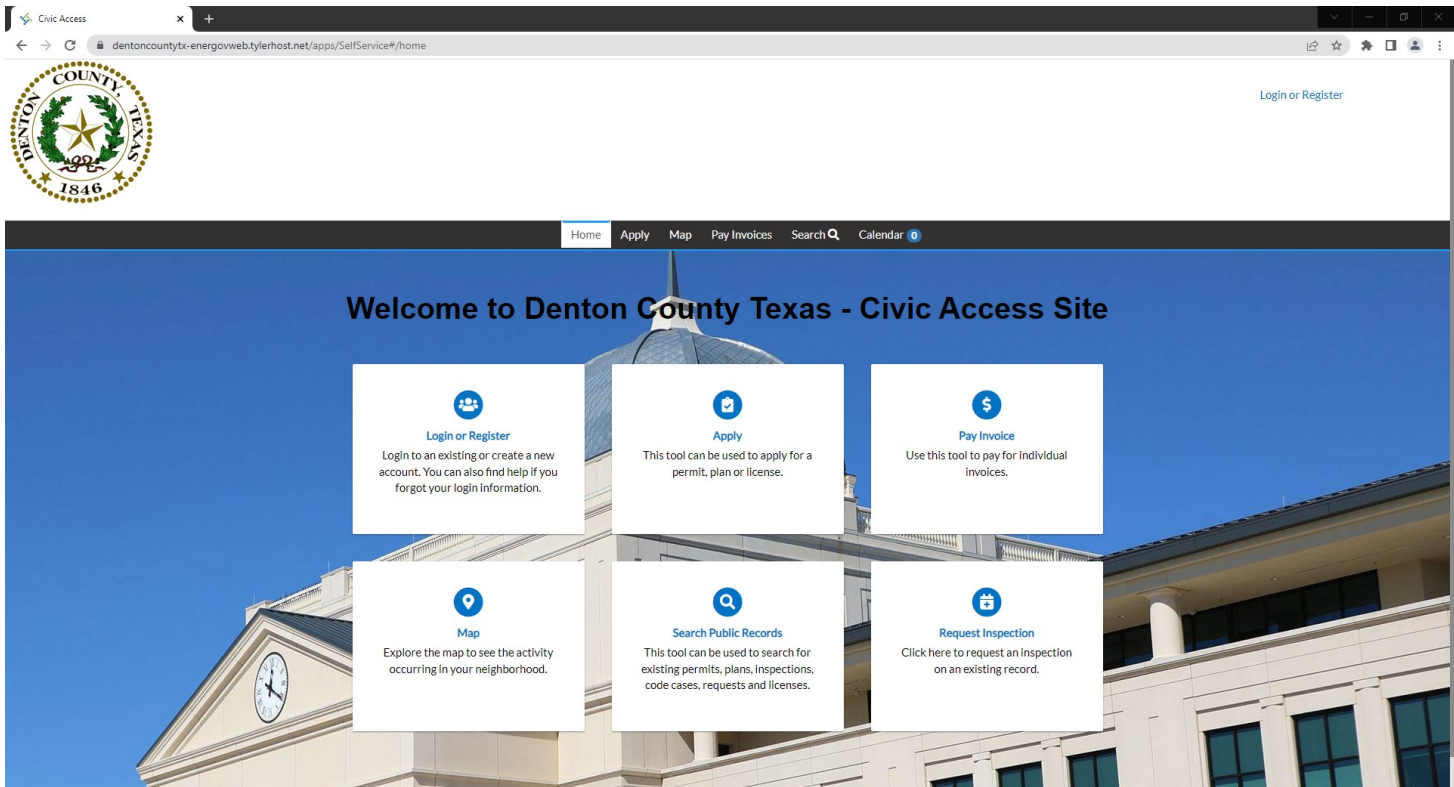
Civic Access

dentoncountytx-energovweb.tylerhost.net/apps/SelfService#/home

DENTON COUNTY, TEXAS
1846

Login or Register

Home Apply Map Pay Invoices Search Calendar 0

Welcome to Denton County Texas - Civic Access Site

Login or Register
Login to an existing or create a new account. You can also find help if you forgot your login information.

Apply
This tool can be used to apply for a permit, plan or license.

Pay Invoice
Use this tool to pay for individual invoices.

Map
Explore the map to see the activity occurring in your neighborhood.

Search Public Records
This tool can be used to search for existing permits, plans, inspections, code cases, requests and licenses.

Request Inspection
Click here to request an inspection on an existing record.